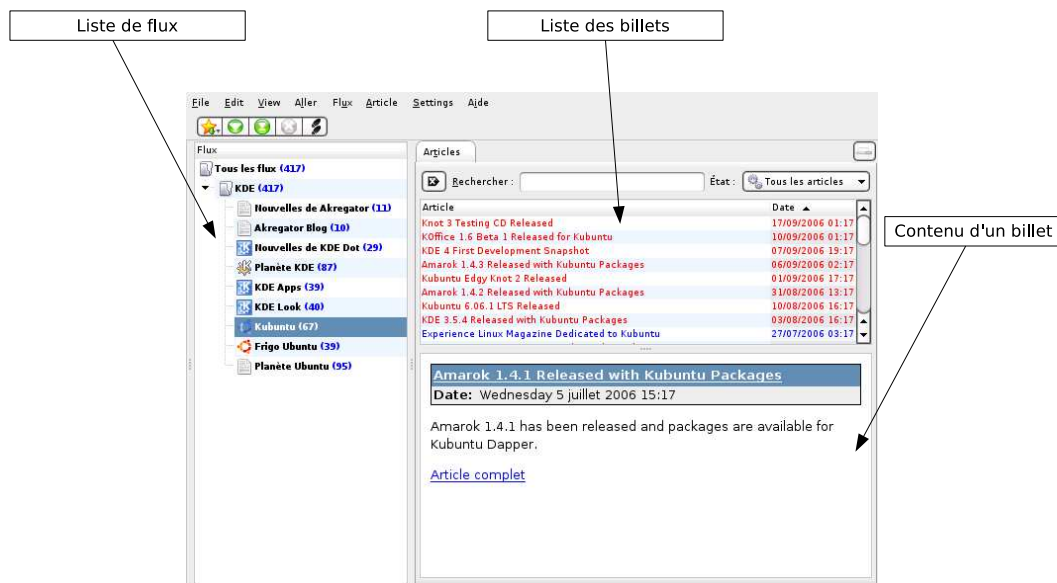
Liste de flux

Liste des billets

Contenu d'un billet

File Edit View Aller Flux Article Settings Aide

Flux

Tous les flux (417)
KDE (417)
Nouvelles de Akregator (11)
Akregator Blog (10)
Nouvelles de KDE Dot (29)
Planète KDE (87)
KDE Apps (39)
KDE Look (40)
Kubuntu (67)
Frigo Ubuntu (39)
Planète Ubuntu (95)

Articles

Rechercher :

État : Tous les articles

| Article | Date ▲ |
|---|---|
| Knot 3 Testing CD Released | 17/09/2006 01:17 |
| KOffice 1.6 Beta 1 Released for Kubuntu | 10/09/2006 01:17 |
| KDE 4 First Development Snapshot | 07/09/2006 19:17 |
| Amarok 1.4.3 Released with Kubuntu Packages | 06/09/2006 02:17 |
| Kubuntu Edgy Knot 2 Released | 01/09/2006 17:17 |
| Amarok 1.4.2 Released with Kubuntu Packages | 31/08/2006 13:17 |
| Kubuntu 6.06.1 LTS Released | 10/08/2006 16:17 |
| KDE 3.5.4 Released with Kubuntu Packages | 03/08/2006 16:17 |
| Experience Linux Magazine Dedicated to Kubuntu | 27/07/2006 03:17 |

Amarok 1.4.1 Released with Kubuntu Packages
Date: Wednesday 5 juillet 2006 15:17

Amarok 1.4.1 has been released and packages are available for Kubuntu Dapper.

Article complet